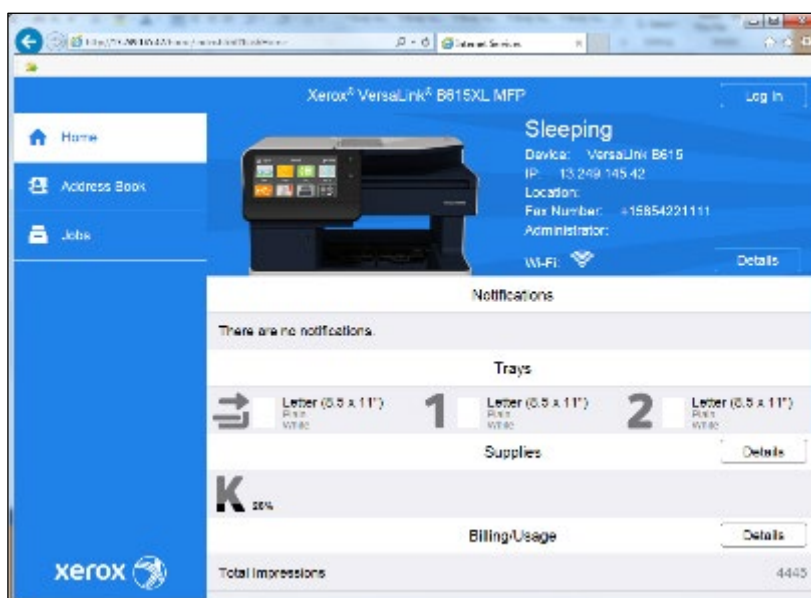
Internet Services

Xerox® VersaLink® B615XL MFP

Log In

Home

Address Book

Jobs

Sleeping

Device: VersaLink B615

IP: 13.249.145.42

Location:

Fax Number: +15854221111

Administrator:

Wi-Fi:

Details

Notifications

There are no notifications.

Trays

Letter (8.5 x 11") Plain White

1 Letter (8.5 x 11") Plain White

2 Letter (8.5 x 11") Plain White

Supplies

Details

K 20%

Billing/Usage

Details

Total Impressions 4445

xerox